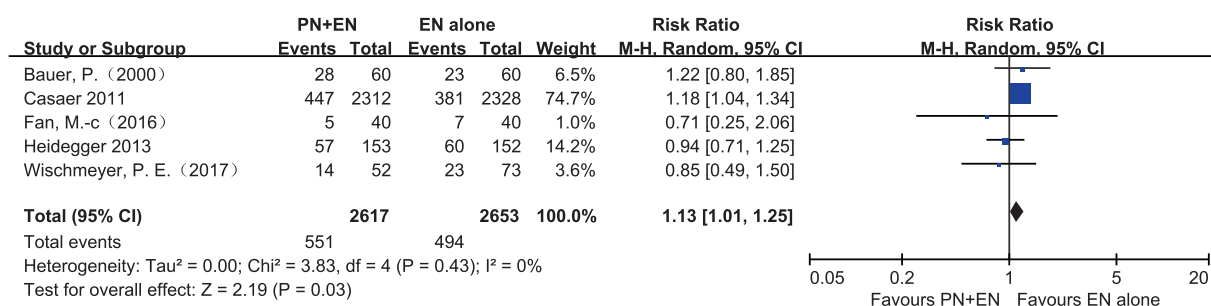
| Study or Subgroup | PN+EN Events | PN+EN Total | EN alone Events | EN alone Total | Weight | Risk Ratio M-H, Random, 95% CI |
|---|---|---|---|---|---|---|
| Bauer, P.（2000） | 28 | 60 | 23 | 60 | 6.5% | 1.22 [0.80, 1.85] |
| Casaer 2011 | 447 | 2312 | 381 | 2328 | 74.7% | 1.18 [1.04, 1.34] |
| Fan, M.-c（2016） | 5 | 40 | 7 | 40 | 1.0% | 0.71 [0.25, 2.06] |
| Heidegger 2013 | 57 | 153 | 60 | 152 | 14.2% | 0.94 [0.71, 1.25] |
| Wischmeyer, P. E.（2017） | 14 | 52 | 23 | 73 | 3.6% | 0.85 [0.49, 1.50] |
| **Total (95% CI)** | | **2617** | | **2653** | **100.0%** | **1.13 [1.01, 1.25]** |
| Total events | 551 | | 494 | | | |

Heterogeneity: Tau² = 0.00; Chi² = 3.83, df = 4 (P = 0.43); I² = 0%
Test for overall effect: Z = 2.19 (P = 0.03)

Risk Ratio
M-H, Random, 95% CI

0.05 0.2 1 5 20
Favours PN+EN Favours EN alone